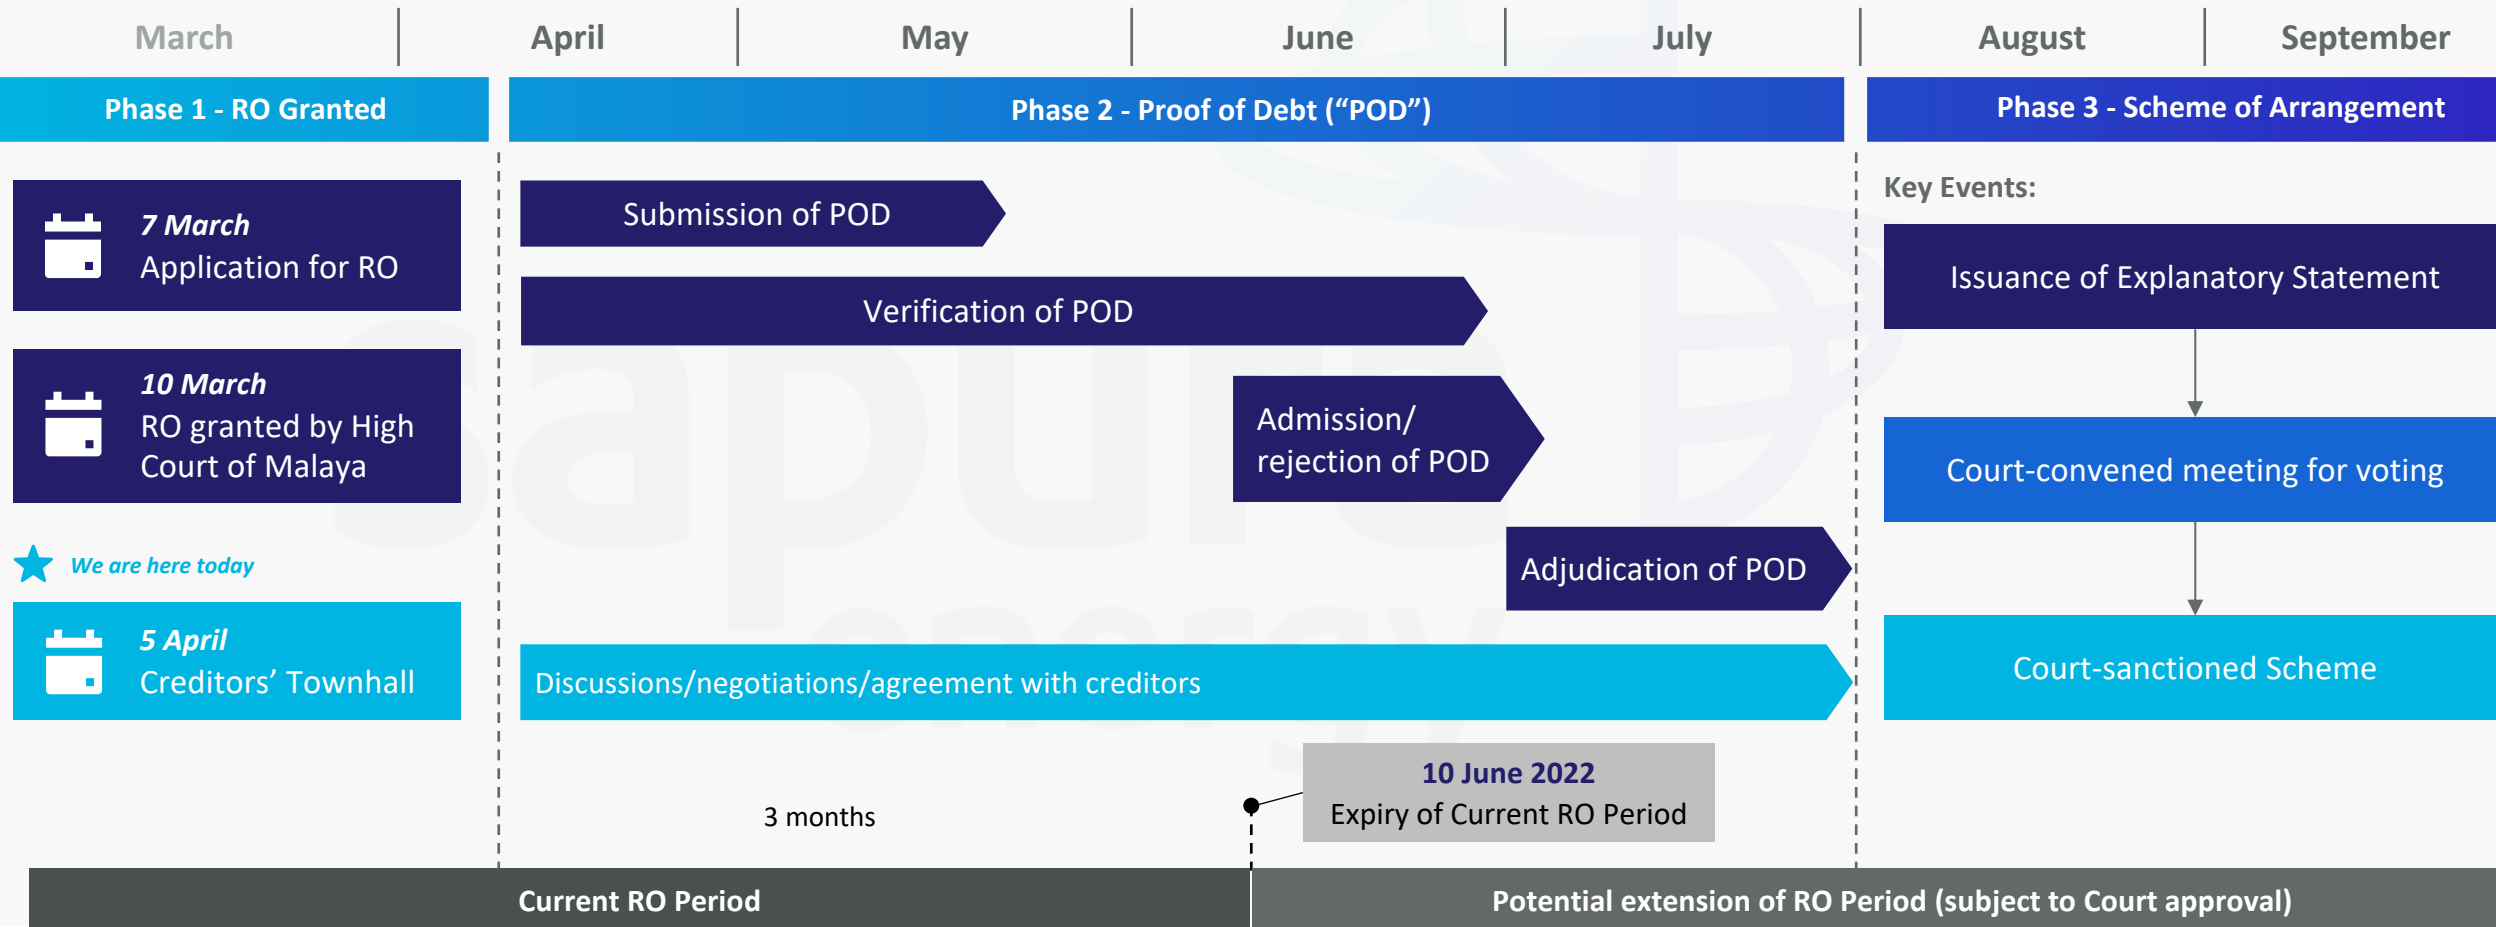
| March | April | May | June | July | August | September |
|---|---|---|---|---|---|---|

Phase 1 - RO Granted

Phase 2 - Proof of Debt ("POD")

Phase 3 - Scheme of Arrangement

7 March
Application for RO

10 March
RO granted by High Court of Malaya

We are here today

5 April
Creditors' Townhall

Submission of POD

Verification of POD

Admission/ rejection of POD

Adjudication of POD

Discussions/negotiations/agreement with creditors

Key Events:

Issuance of Explanatory Statement

Court-convened meeting for voting

Court-sanctioned Scheme

10 June 2022
Expiry of Current RO Period

3 months

Current RO Period

Potential extension of RO Period (subject to Court approval)